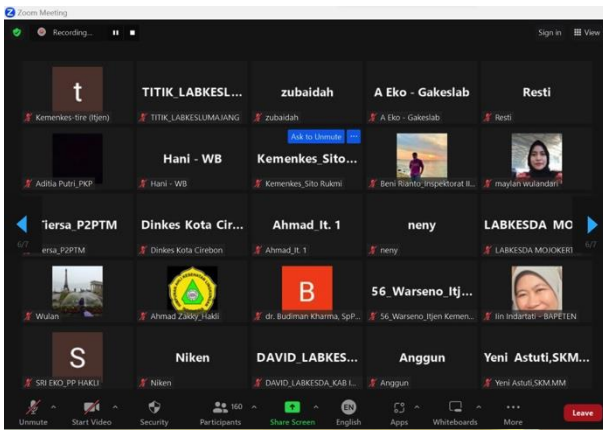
Zoom Meeting

Recording...

Sign in View

t
Kemenkes-tire (Itjen)

TITIK_LABKESL...
TITIK_LABKESLUMAJANG

zubaidah
zubaidah

A Eko - Gakeslab
A Eko - Gakeslab

Resti
Resti

Aditia Putri_PKP

Hani - WB
Hani - WB

Ask to Unmute
Kemenkes_Sito...
Kemenkes_Sito Rukmi

Beni Rianto_Inspektorat II...

maylan wulandari

6/7

'iersa_P2PTM
ersa_P2PTM

Dinkes Kota Cir...
Dinkes Kota Cirebon

Ahmad_It. 1
Ahmad_It. 1

neny
neny

LABKESDA_MO
LABKESDA MOJOKERT

6/7

Wulan

Ahmad Zakky_Hakli

B
dr. Budiman Kharma, SpP...

56_Warseno_Itj...
56_Warseno_Itjen Kemen...

Iin Iridartati - BAPETEN

S
SRI EKO_PP HAKLI

Niken
Niken

DAVID_LABKES...
DAVID_LABKESDA_KAB I...

Anggun
Anggun

Yeni Astuti,SKM...
Yeni Astuti,SKM.MM

Unmute Start Video Security 160 Participants Share Screen EN English Apps Whiteboards More Leave